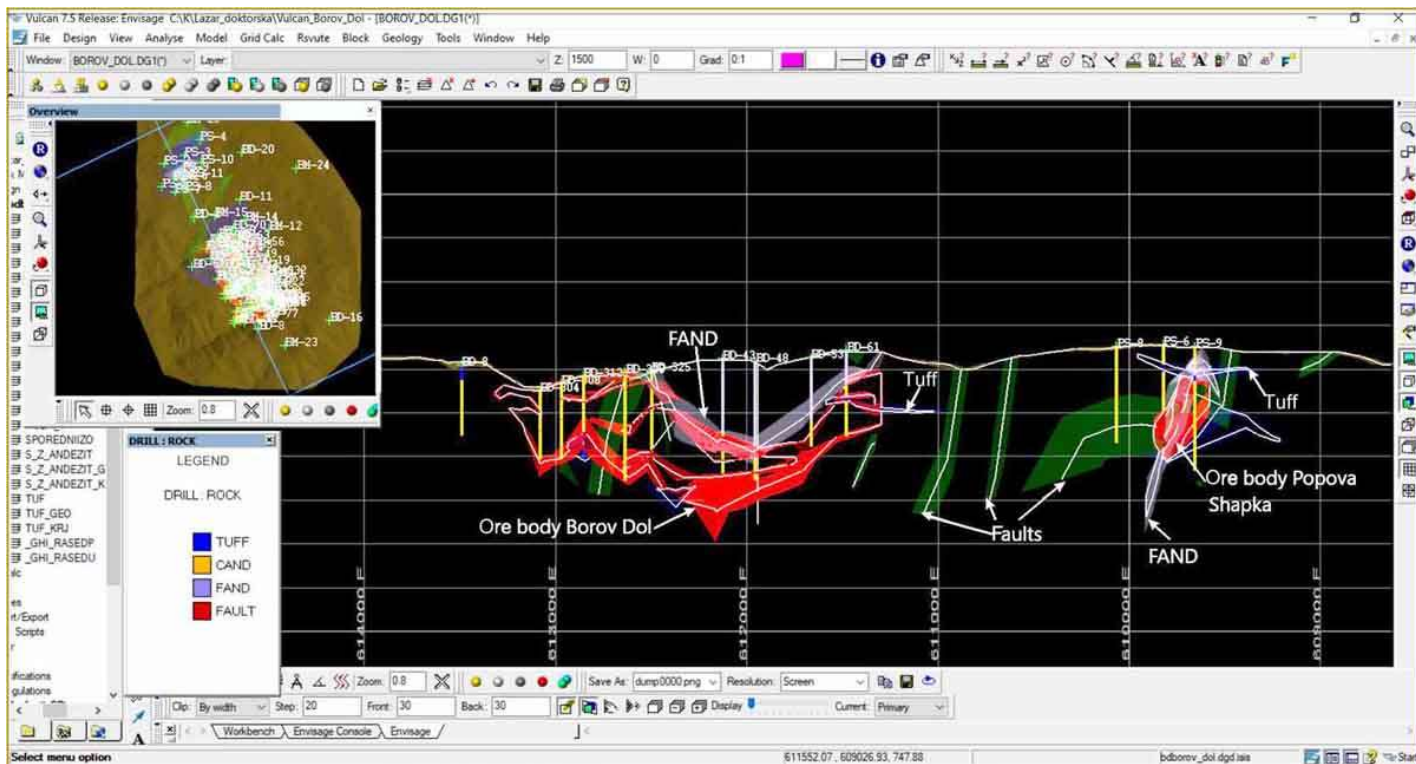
Vulcan 7.5 Release: Envisage C:\K\Lazar_doktorska\Vulcan_Borov_Dol - [BOROV_DOL.DG1(*)]

File Design View Analyse Model Grid Calc Rsvute Block Geology Tools Window Help

Window: BOROV_DOL.DG1(*) Layer: Z: 1500 W: 0 Grad: 0:1

Overview

PS-4 PS-3 PS-10 BD-20 BM-24 BD-11 BD-15 BM-14 BM-12 BD-8 BD-16 BM-23

Zoom: 0.8

SPOREDNIIZO
S_Z_ANDEZIT
S_Z_ANDEZIT_G
S_Z_ANDEZIT_K
TUF
TUF_GEO
TUF_KRJ
_GHI_RASEDP
_GHI_RASEDU

Export
Scripts

DRILL : ROCK

LEGEND

DRILL : ROCK

TUFF
CAND
FAND
FAULT

FAND

BD-8 BD-304 BD-308 BD-312 BD-325 BD-43 BD-48 BD-53 BD-61 PS-8 PS-6 PS-9

Tuff

Tuff

Ore body Borov Dol

Faults

Ore body Popova Shapka

FAND

614000 E 613000 E 612000 E 611000 E 610000 E 609000 E

Zoom: 0.8 Save As: dump0000.png Resolution: Screen

Clip: By width Step: 20 Front: 30 Back: 30 Display Current: Primary

Workbench Envisage Console Envisage

Select menu option

611552.07, 609026.93, 747.88

bdborov_dol.dgd.isis